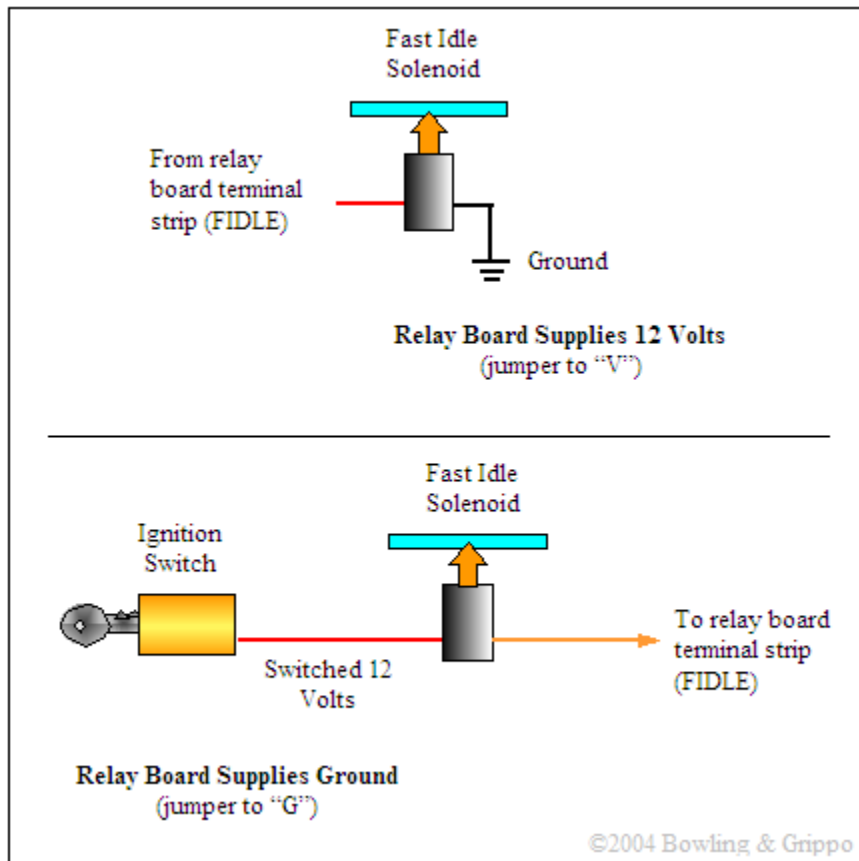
Fast Idle Solenoid

From relay board terminal strip (FIDLE)

Ground

Relay Board Supplies 12 Volts
(jumper to “V”)

Fast Idle Solenoid

Ignition Switch

Switched 12 Volts

To relay board terminal strip (FIDLE)

Relay Board Supplies Ground
(jumper to “G”)

©2004 Bowling & Grippo